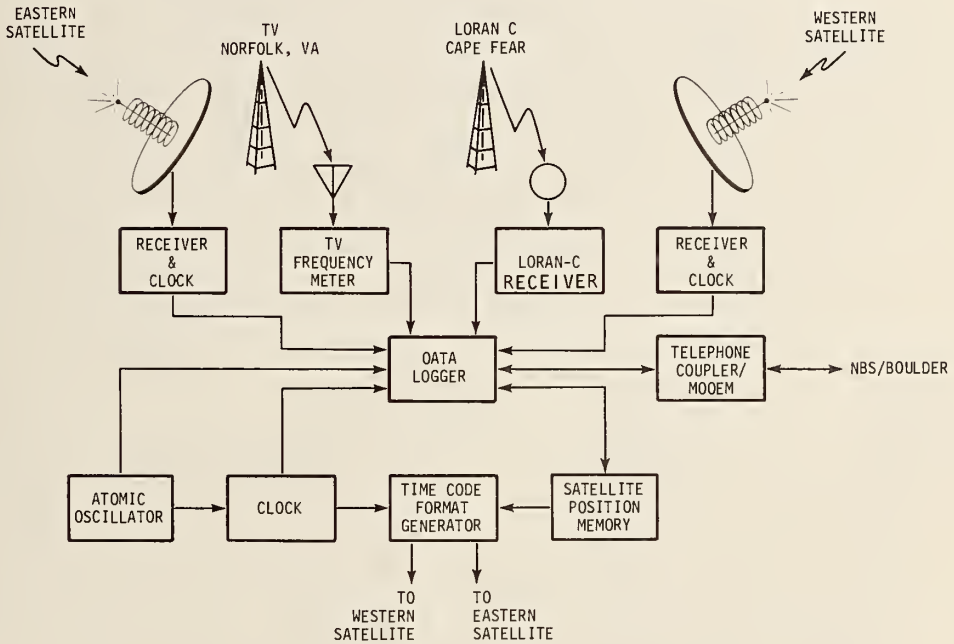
EASTERN SATELLITE

TV NORFOLK, VA

LORAN C CAPE FEAR

WESTERN SATELLITE

RECEIVER & CLOCK

TV FREQUENCY METER

LORAN-C RECEIVER

RECEIVER & CLOCK

OATA LOGGER

TELEPHONE COUPLER/ MOOEM

NBS/BOULDER

ATOMIC OSCILLATOR

CLOCK

TIME CODE FORMAT GENERATOR

SATELLITE POSITION MEMORY

TO WESTERN SATELLITE

TO EASTERN SATELLITE